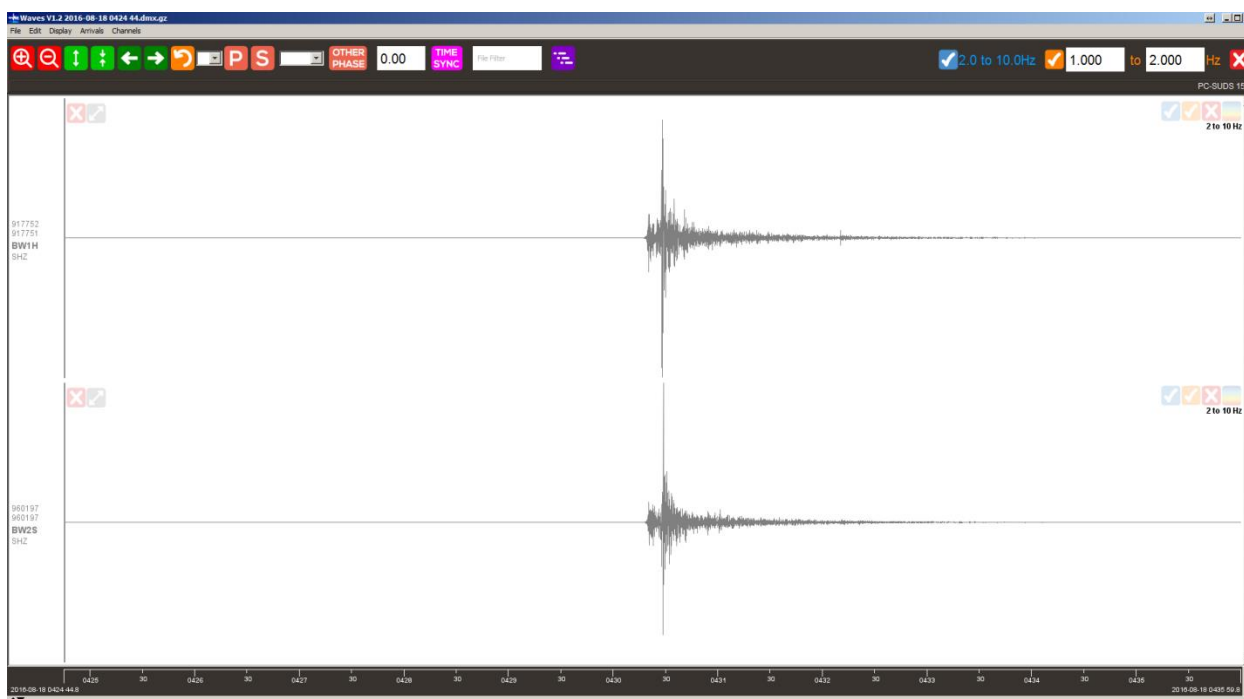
Waves V1.2 2016-08-18 0424 44.dmx.gz

File Edit Display Arrivals Channels

P S OTHER PHASE 0.00 TIME SYNC File Filter

2.0 to 10.0Hz 1.000 to 2.000 Hz

PC-SUDS 15

2 to 10 Hz

917752
917751
BW1H
SHZ

2 to 10 Hz

960197
960197
BW2S
SHZ

0425 30 0426 30 0427 30 0428 30 0429 30 0430 30 0431 30 0432 30 0433 30 0434 30 0435 30

2016-08-18 0424 44.8

2016-08-18 0435 59.8